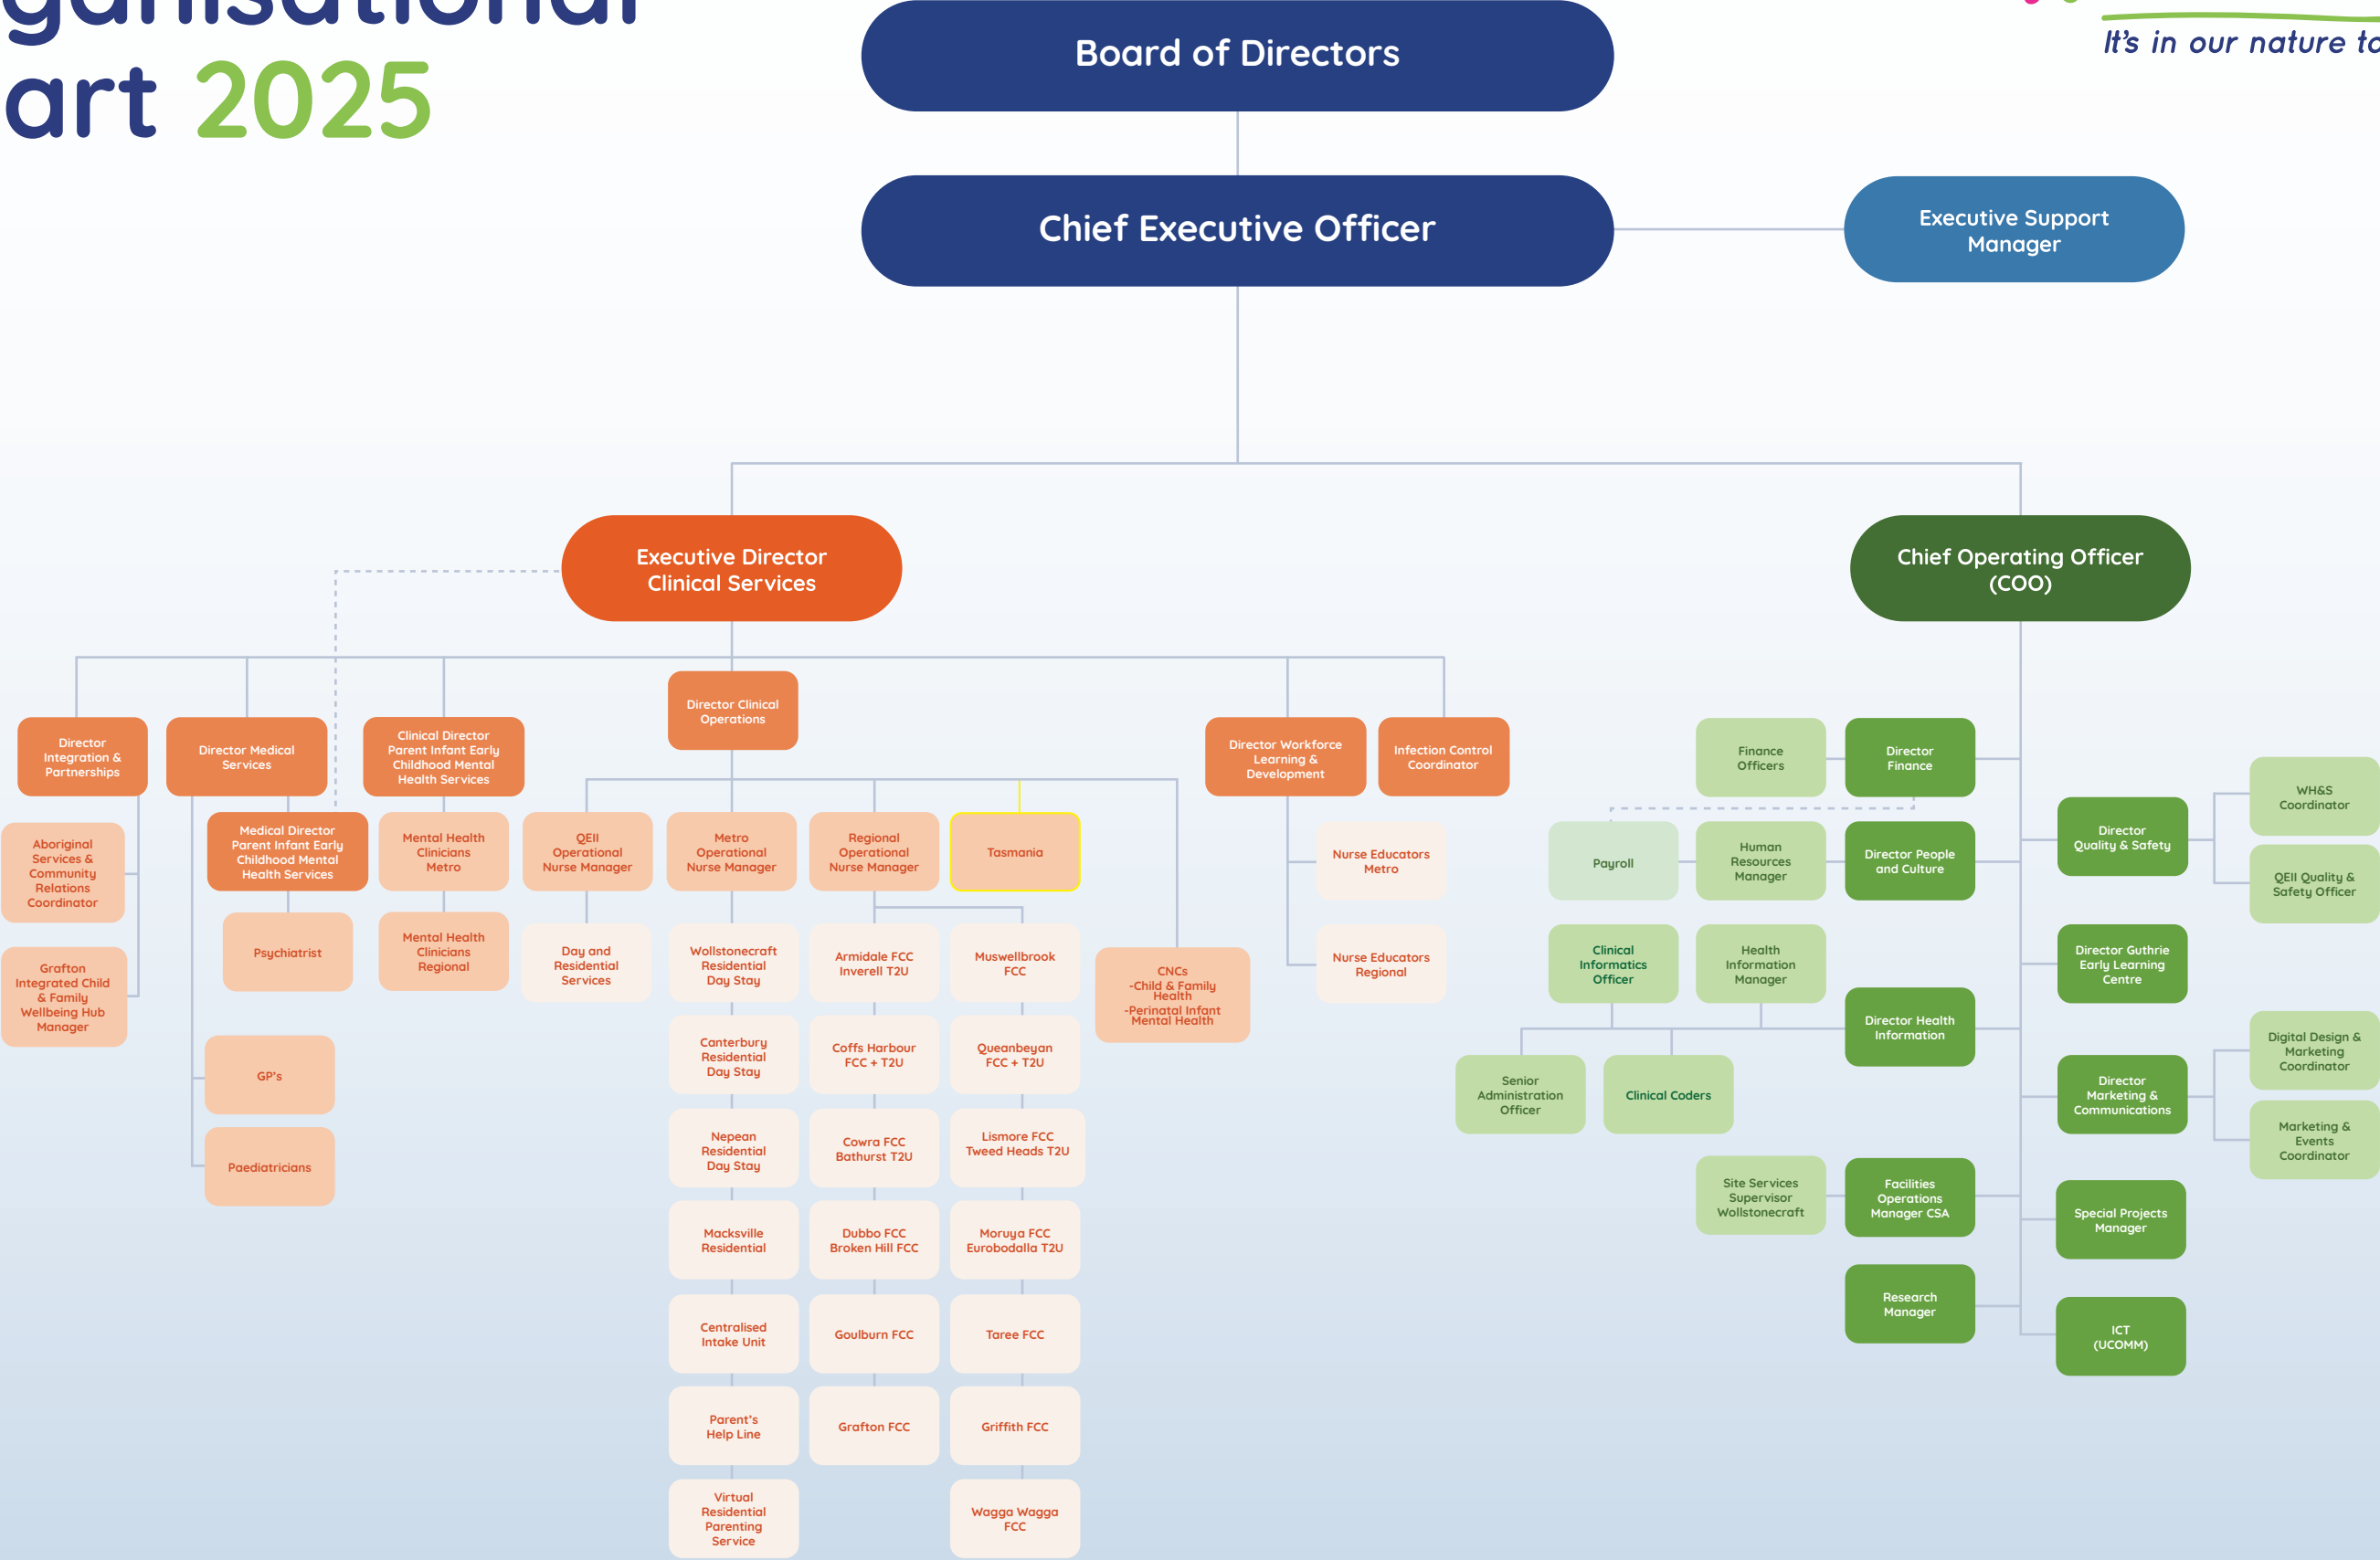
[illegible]ganisational
art 2025

It's in our nature t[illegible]

Board of Directors

Chief Executive Officer

Executive Support Manager

Executive Director Clinical Services

Chief Operating Officer (COO)

Director Integration & Partnerships

Director Medical Services

Clinical Director Parent Infant Early Childhood Mental Health Services

Director Clinical Operations

Director Workforce Learning & Development

Infection Control Coordinator

Aboriginal Services & Community Relations Coordinator

Grafton Integrated Child & Family Wellbeing Hub Manager

Medical Director Parent Infant Early Childhood Mental Health Services

Psychiatrist

GP's

Paediatricians

Mental Health Clinicians Metro

Mental Health Clinicians Regional

QEII Operational Nurse Manager

Metro Operational Nurse Manager

Regional Operational Nurse Manager

Tasmania

Day and Residential Services

Wollstonecraft Residential Day Stay

Canterbury Residential Day Stay

Nepean Residential Day Stay

Macksville Residential

Centralised Intake Unit

Parent's Help Line

Virtual Residential Parenting Service

Armidale FCC Inverell T2U

Coffs Harbour FCC + T2U

Cowra FCC Bathurst T2U

Dubbo FCC Broken Hill FCC

Goulburn FCC

Grafton FCC

Muswellbrook FCC

Queanbeyan FCC + T2U

Lismore FCC Tweed Heads T2U

Moruya FCC Eurobodalla T2U

Taree FCC

Griffith FCC

Wagga Wagga FCC

CNCs
-Child & Family Health
-Perinatal Infant Mental Health

Nurse Educators Metro

Nurse Educators Regional

Finance Officers

Director Finance

Payroll

Human Resources Manager

Director People and Culture

Clinical Informatics Officer

Health Information Manager

Director Health Information

Senior Administration Officer

Clinical Coders

Site Services Supervisor Wollstonecraft

Facilities Operations Manager CSA

Research Manager

Director Quality & Safety

WH&S Coordinator

QEII Quality & Safety Officer

Director Guthrie Early Learning Centre

Director Marketing & Communications

Digital Design & Marketing Coordinator

Marketing & Events Coordinator

Special Projects Manager

ICT (UCOMM)